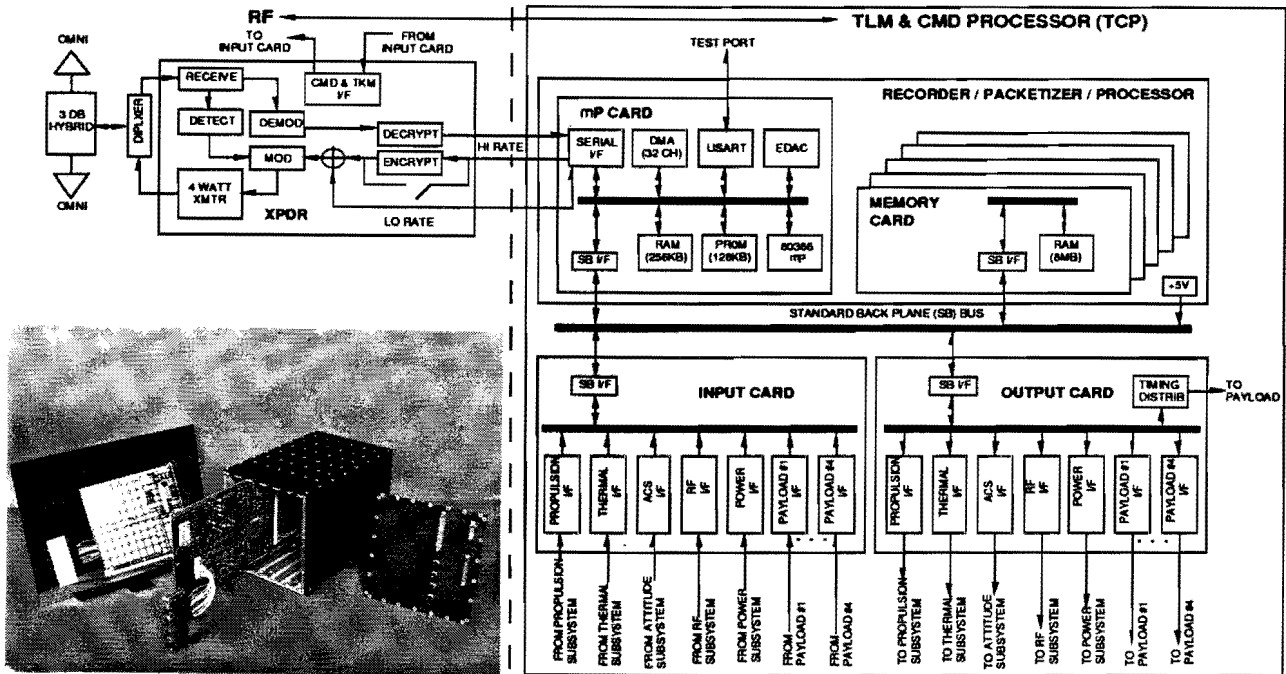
RF

TLM & CMD PROCESSOR (TCP)

TO INPUT CARD

FROM INPUT CARD

OMNI

3 DB HYBRID

DIPLEXER

RECEIVE

CMD & TKM I/F

DETECT

DEMOD

DECRYPT

MOD

ENCRYPT

4 WATT XMTR

XPDR

LO RATE

HI RATE

OMNI

TEST PORT

RECORDER / PACKETIZER / PROCESSOR

mP CARD

SERIAL I/F

DMA (32 CH)

USART

EDAC

MEMORY CARD

SB I/F

RAM (256KB)

PROM (128KB)

80386 mP

SB I/F

RAM (8MB)

+5V

STANDARD BACK PLANE (SB) BUS

SB I/F

INPUT CARD

SB I/F

OUTPUT CARD

TIMING DISTRIB

TO PAYLOAD

PROPULSION I/F

THERMAL I/F

ACS I/F

RF I/F

POWER I/F

PAYLOAD #1 I/F

PAYLOAD #4 I/F

PROPULSION I/F

THERMAL I/F

ACS I/F

RF I/F

POWER I/F

PAYLOAD #1 I/F

PAYLOAD #4 I/F

FROM PROPULSION SUBSYSTEM

FROM THERMAL SUBSYSTEM

FROM ATTITUDE SUBSYSTEM

FROM RF SUBSYSTEM

FROM POWER SUBSYSTEM

FROM PAYLOAD #1

FROM PAYLOAD #4

TO PROPULSION SUBSYSTEM

TO THERMAL SUBSYSTEM

TO ATTITUDE SUBSYSTEM

TO RF SUBSYSTEM

TO POWER SUBSYSTEM

TO PAYLOAD #1

TO PAYLOAD #4